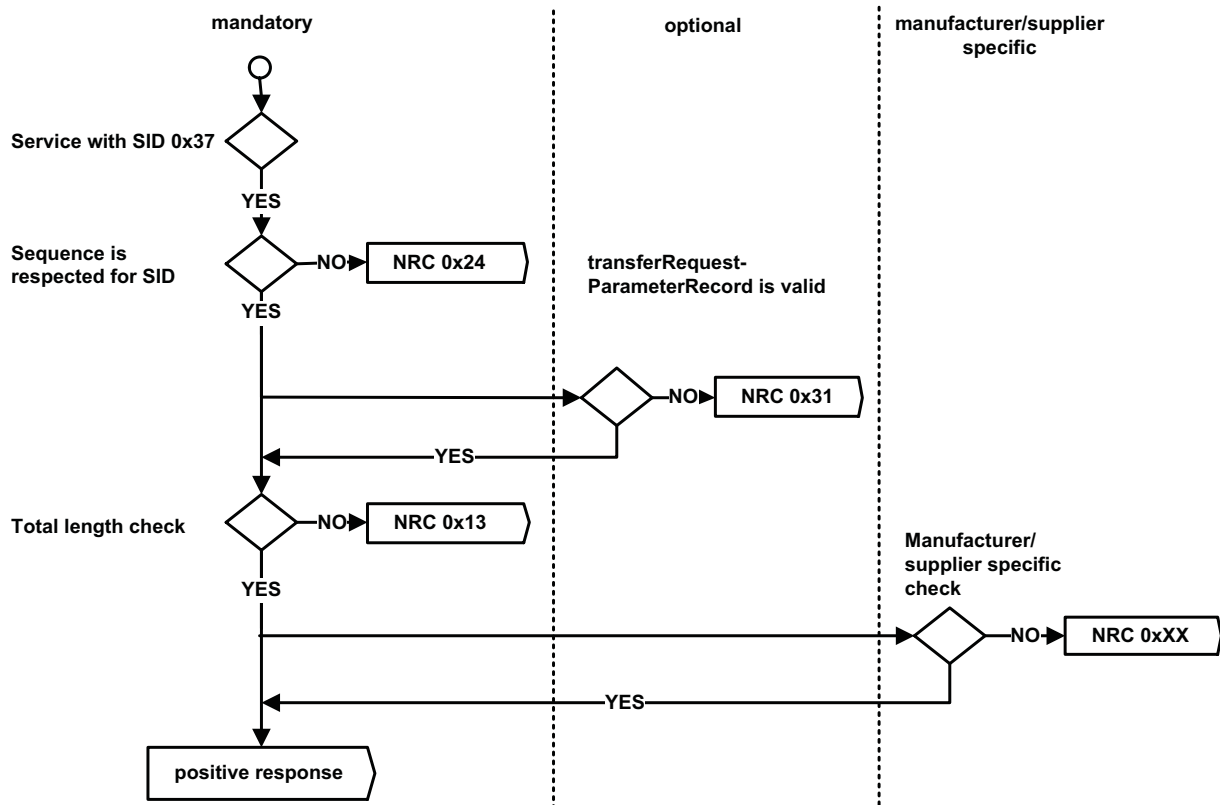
mandatory

optional

manufacturer/supplier specific

Service with SID 0x37

YES

Sequence is respected for SID

NO

NRC 0x24

YES

transferRequest-ParameterRecord is valid

NO

NRC 0x31

YES

Total length check

NO

NRC 0x13

YES

Manufacturer/ supplier specific check

NO

NRC 0xXX

YES

positive response